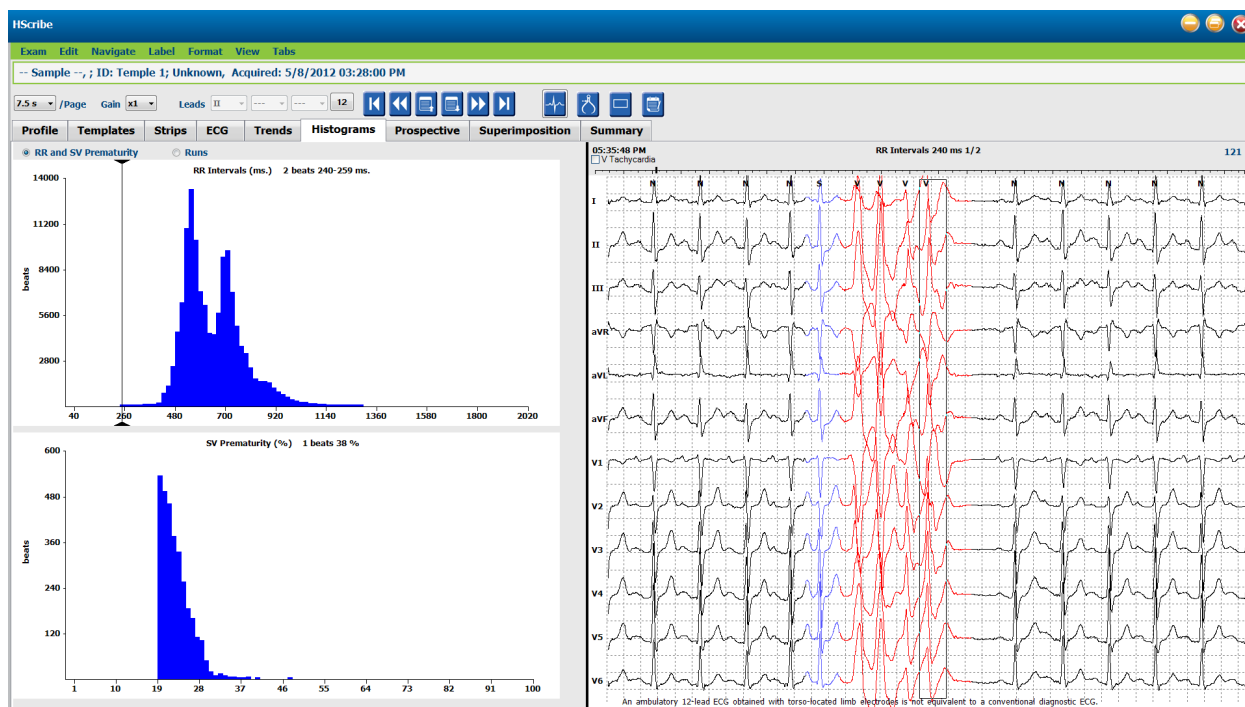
HScribe

Exam Edit Navigate Label Format View Tabs

-- Sample --, ; ID: Temple 1; Unknown, Acquired: 5/8/2012 03:28:00 PM

7.5 s /Page Gain x1 Leads II --- --- 12

Profile Templates Strips ECG Trends Histograms Prospective Superimposition Summary

RR and SV Prematurity Runs

RR Intervals (ms.) 2 beats 240-259 ms.

14000
11200
8400
5600
2800
beats
40 260 480 700 920 1140 1360 1580 1800 2020

SV Prematurity (%) 1 beats 38 %

600
480
360
240
120
beats
1 10 19 28 37 46 55 64 73 82 91 100

05:35:48 PM
V Tachycardia
RR Intervals 240 ms 1/2
121

N N N N S V V V V N N N N N

I
II
III
aVR
aVL
aVF
V1
V2
V3
V4
V5
V6

An ambulatory 12-lead ECG obtained with torso-located limb electrodes is not equivalent to a conventional diagnostic ECG.